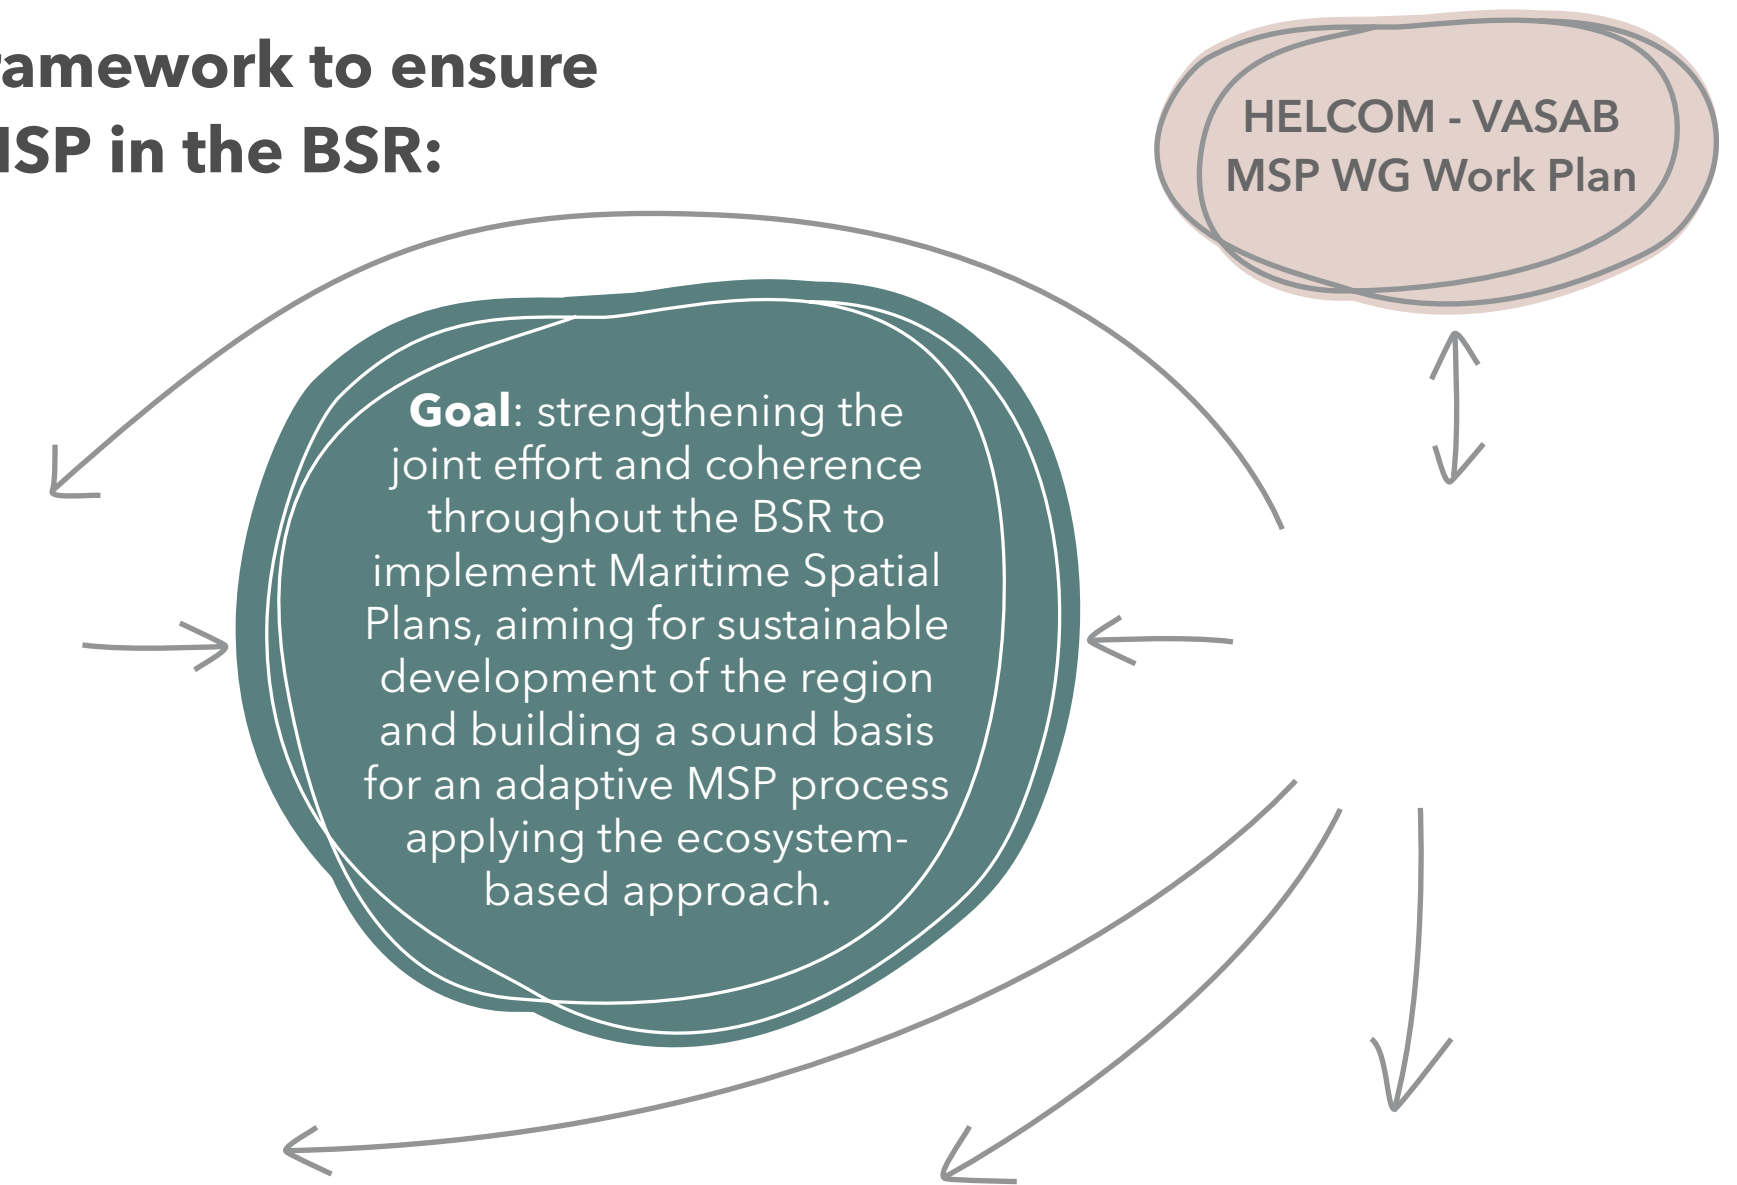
amework to ensure
ISP in the BSR:

HELCOM - VASAB MSP WG Work Plan

**Goal**: strengthening the joint effort and coherence throughout the BSR to implement Maritime Spatial Plans, aiming for sustainable development of the region and building a sound basis for an adaptive MSP process applying the ecosystem-based approach.